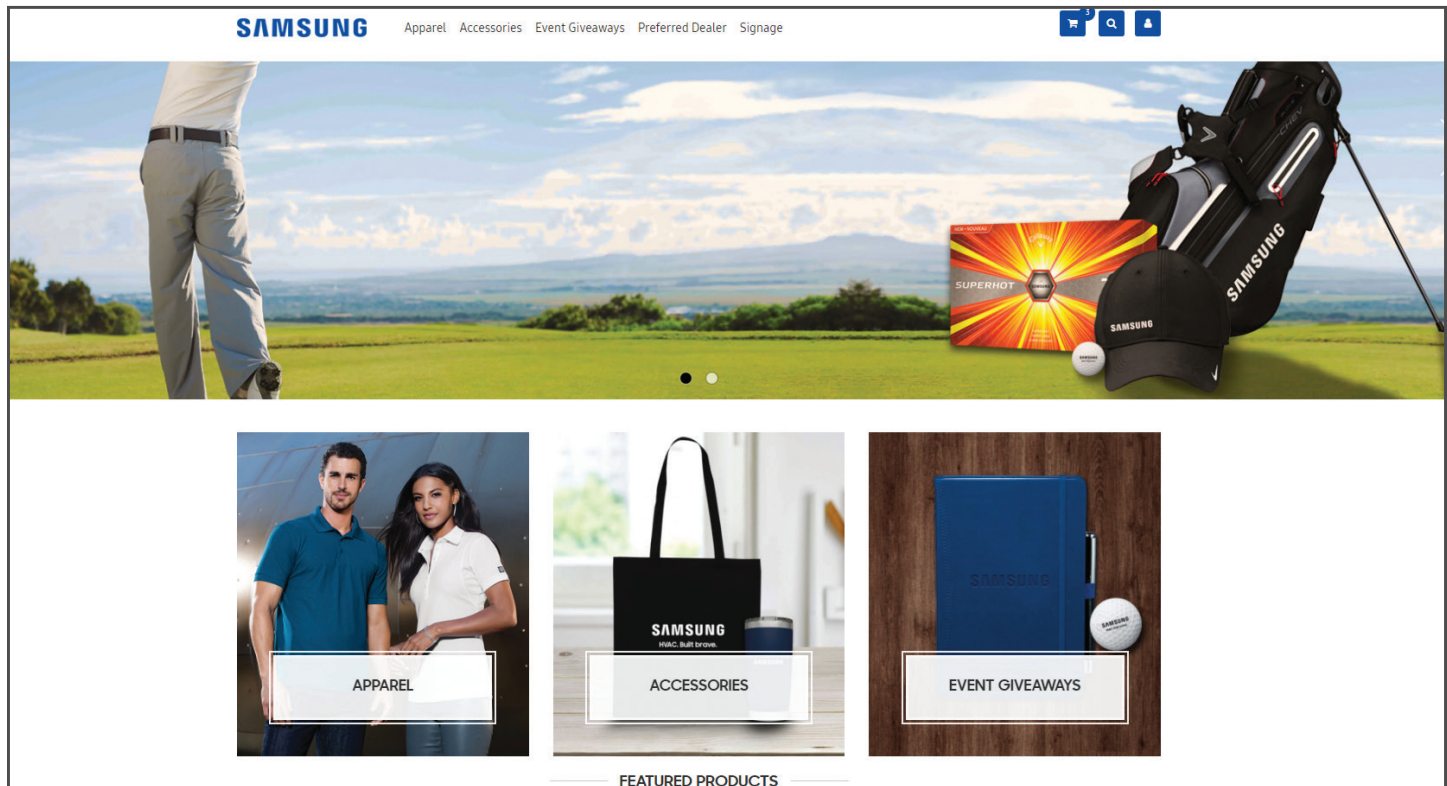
SAMSUNG Apparel Accessories Event Giveaways Preferred Dealer Signage

3

SUPERHOT

SAMSUNG

SAMSUNG

APPAREL

SAMSUNG
HVAC. Built brave.

ACCESSORIES

SAMSUNG

SAMSUNG

EVENT GIVEAWAYS

FEATURED PRODUCTS